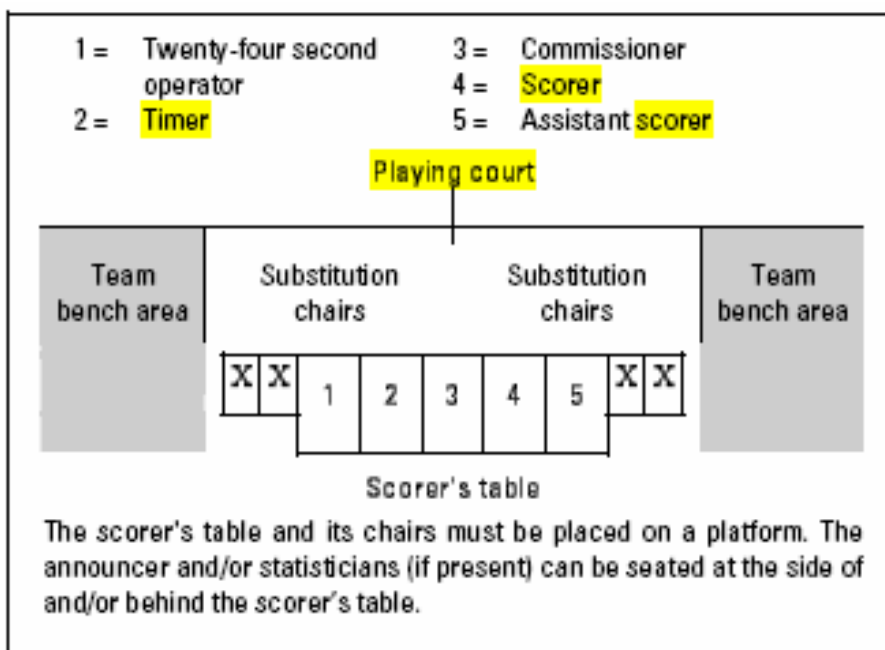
1 = Twenty-four second operator
2 = Timer
3 = Commissioner
4 = Scorer
5 = Assistant scorer

Playing court

Team bench area

Substitution chairs

Substitution chairs

Team bench area

X X 1 2 3 4 5 X X

Scorer's table

The scorer's table and its chairs must be placed on a platform. The announcer and/or statisticians (if present) can be seated at the side of and/or behind the scorer's table.